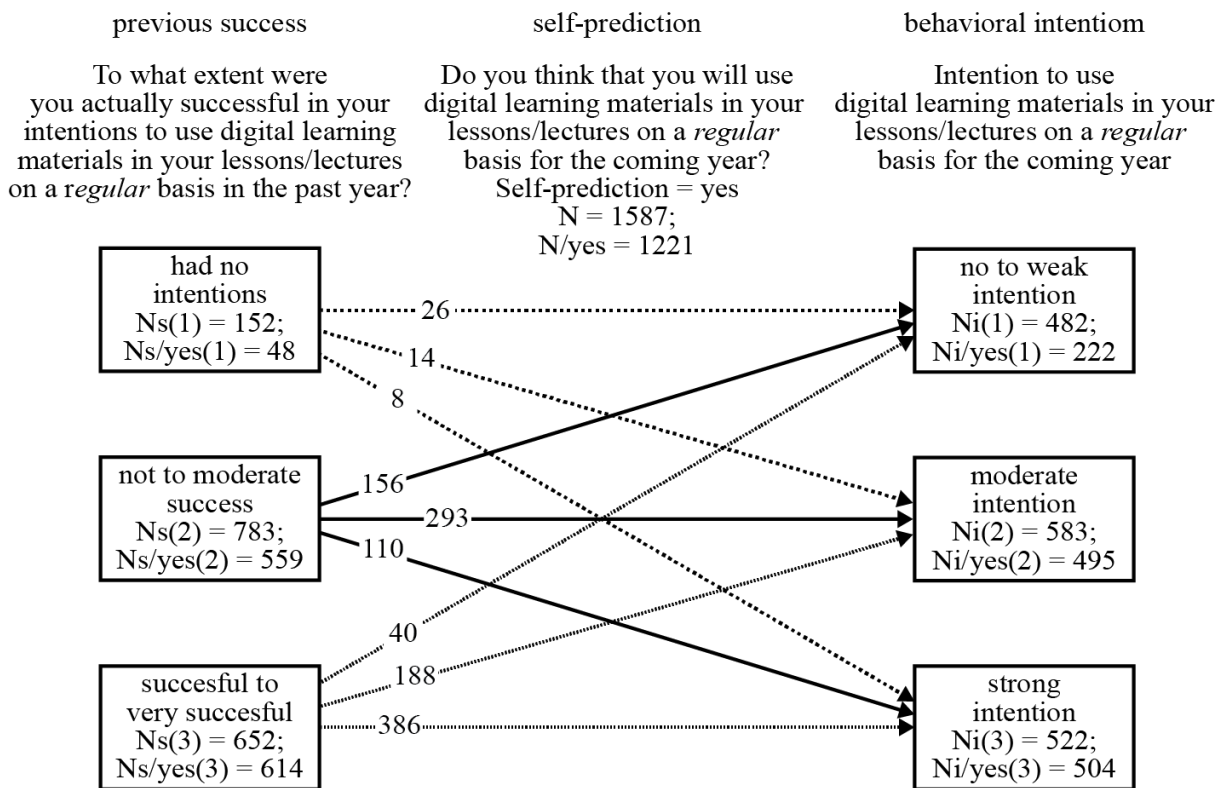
previous success

To what extent were you actually successful in your intentions to use digital learning materials in your lessons/lectures on a regular basis in the past year?

self-prediction

Do you think that you will use digital learning materials in your lessons/lectures on a regular basis for the coming year?
Self-prediction = yes
N = 1587;
N/yes = 1221

behavioral intentiom

Intention to use digital learning materials in your lessons/lectures on a regular basis for the coming year

had no intentions
Ns(1) = 152;
Ns/yes(1) = 48

26

14

8

not to moderate success
Ns(2) = 783;
Ns/yes(2) = 559

156

293

110

succesful to very succesful
Ns(3) = 652;
Ns/yes(3) = 614

40

188

386

no to weak intention
Ni(1) = 482;
Ni/yes(1) = 222

moderate intention
Ni(2) = 583;
Ni/yes(2) = 495

strong intention
Ni(3) = 522;
Ni/yes(3) = 504